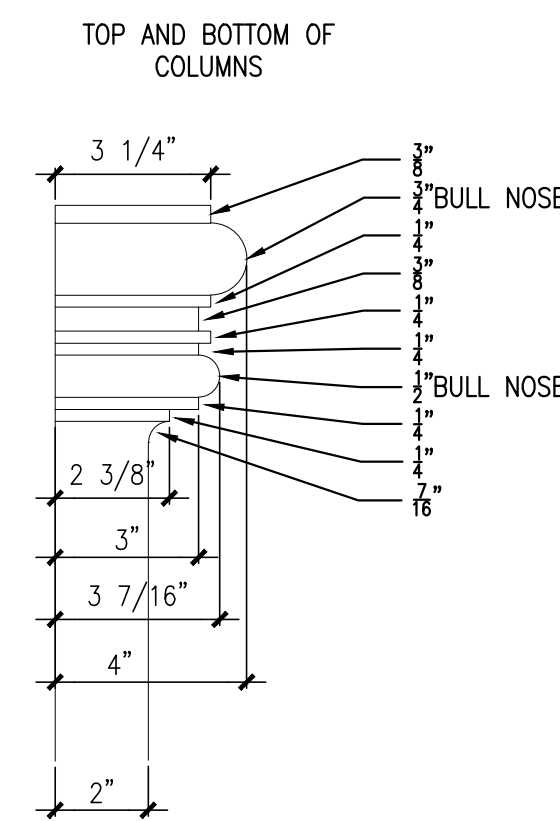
TOP AND BOTTOM OF COLUMNS

3 1/4"

$\frac{3}{8}$"

$\frac{3}{4}$"BULL NOSE

$\frac{1}{4}$"

$\frac{3}{8}$"

$\frac{1}{4}$"

$\frac{1}{4}$"

$\frac{1}{2}$"BULL NOSE

$\frac{1}{4}$"

$\frac{1}{4}$"

$\frac{7}{16}$"

2 3/8"

3"

3 7/16"

4"

2"